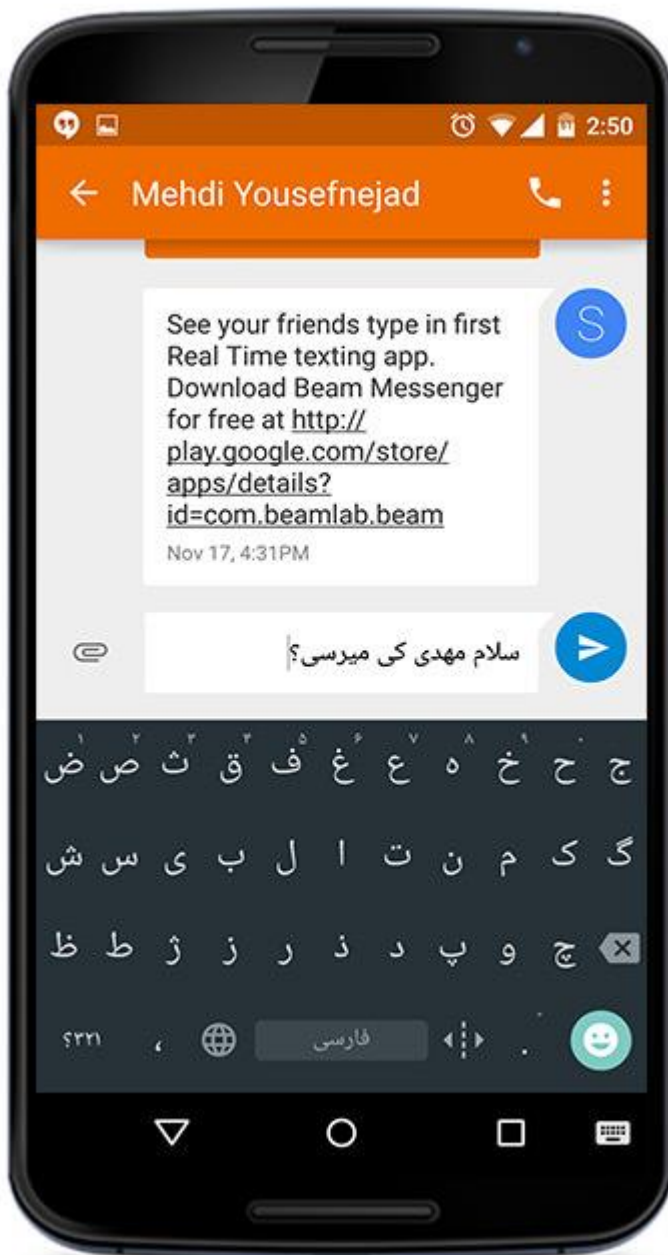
2:50

Mehdi Yousefnejad

S

See your friends type in first Real Time texting app. Download Beam Messenger for free at http://play.google.com/store/apps/details?id=com.beamlab.beam

Nov 17, 4:31PM

سلام مهدی کی میرسی؟

ض ص ث ق ف غ ع ه خ ح ج
ش س ی ب ل ا ت ن م ک گ
ظ ط ژ ز ر ذ د پ و چ

؟۳۲۱ ، فارسی .